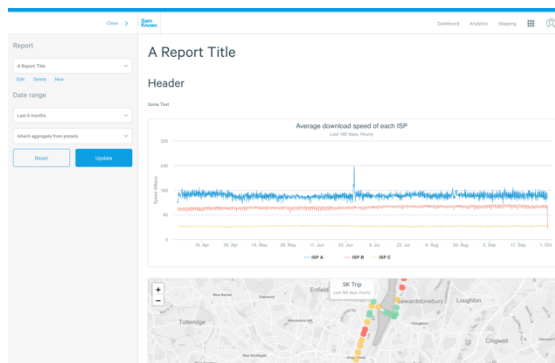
Close >

Sam Knows

Dashboard Analytics Mapping

Report

A Report Title

Edit Delete New

Date range

Last 6 months

Inherit aggregate from presets

Reset Update

A Report Title

Header

Some Text

Average download speed of each ISP

Last 190 days, Hourly

320

240

160

80

0

Speed (Mbps)

16. Apr 30. Apr 14. May 28. May 11. Jun 25. Jun 9. Jul 23. Jul 6. Aug 20. Aug 3. Sep 17. Sep 1. Oct

ISP A ISP B ISP C

+

−

5K Trip

Last 190 days, Hourly

Enfield

Edwardstonebury

Loughton

Tottenidge

Chigwell